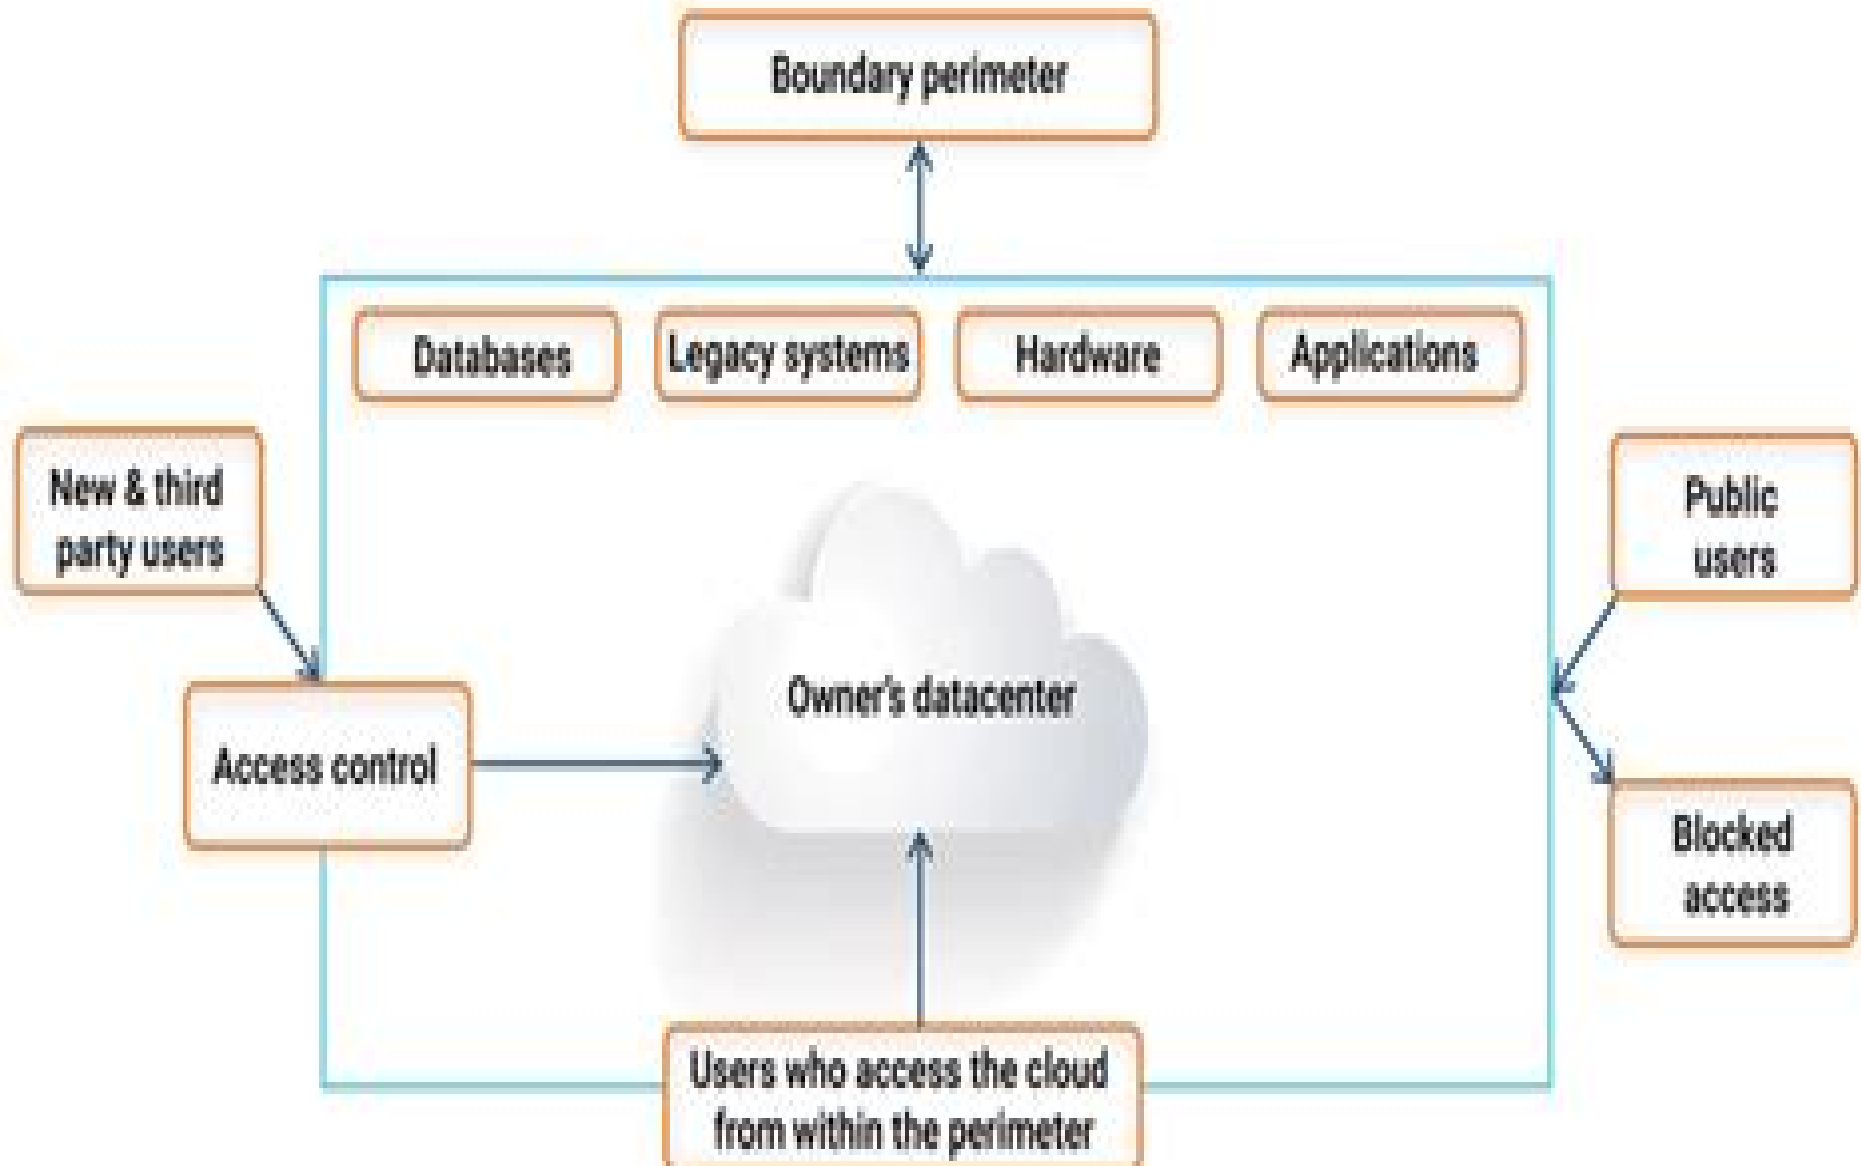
Boundary perimeter

Databases

Legacy systems

Hardware

Applications

New & third party users

Public users

Owner's datacenter

Access control

Blocked access

Users who access the cloud from within the perimeter